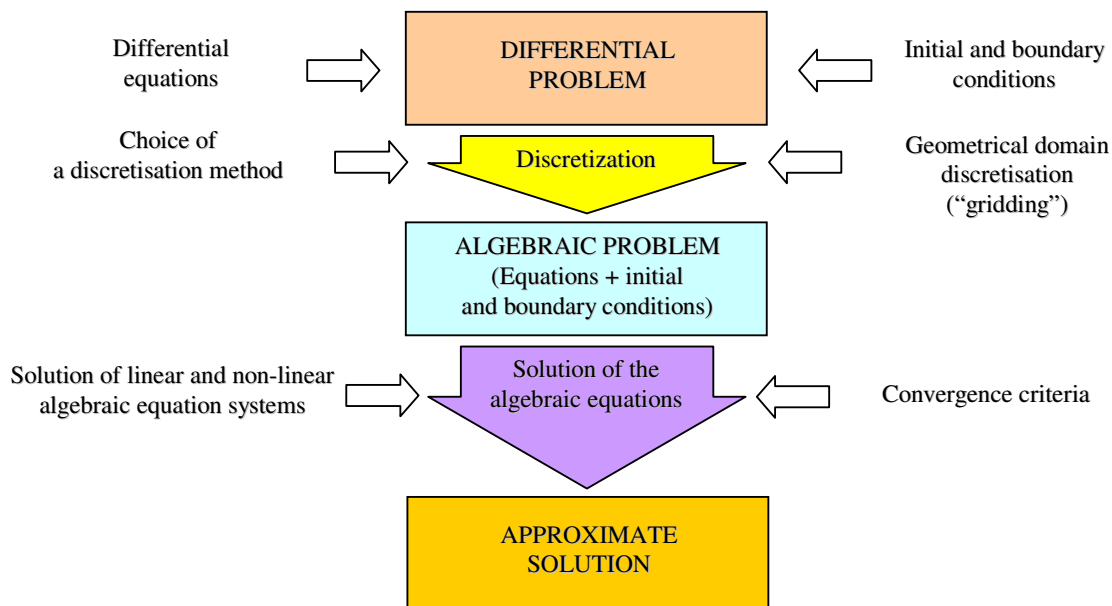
Differential equations

DIFFERENTIAL PROBLEM

Initial and boundary conditions

Choice of a discretisation method

Discretization

Geometrical domain discretisation ("gridding")

ALGEBRAIC PROBLEM (Equations + initial and boundary conditions)

Solution of linear and non-linear algebraic equation systems

Solution of the algebraic equations

Convergence criteria

APPROXIMATE SOLUTION